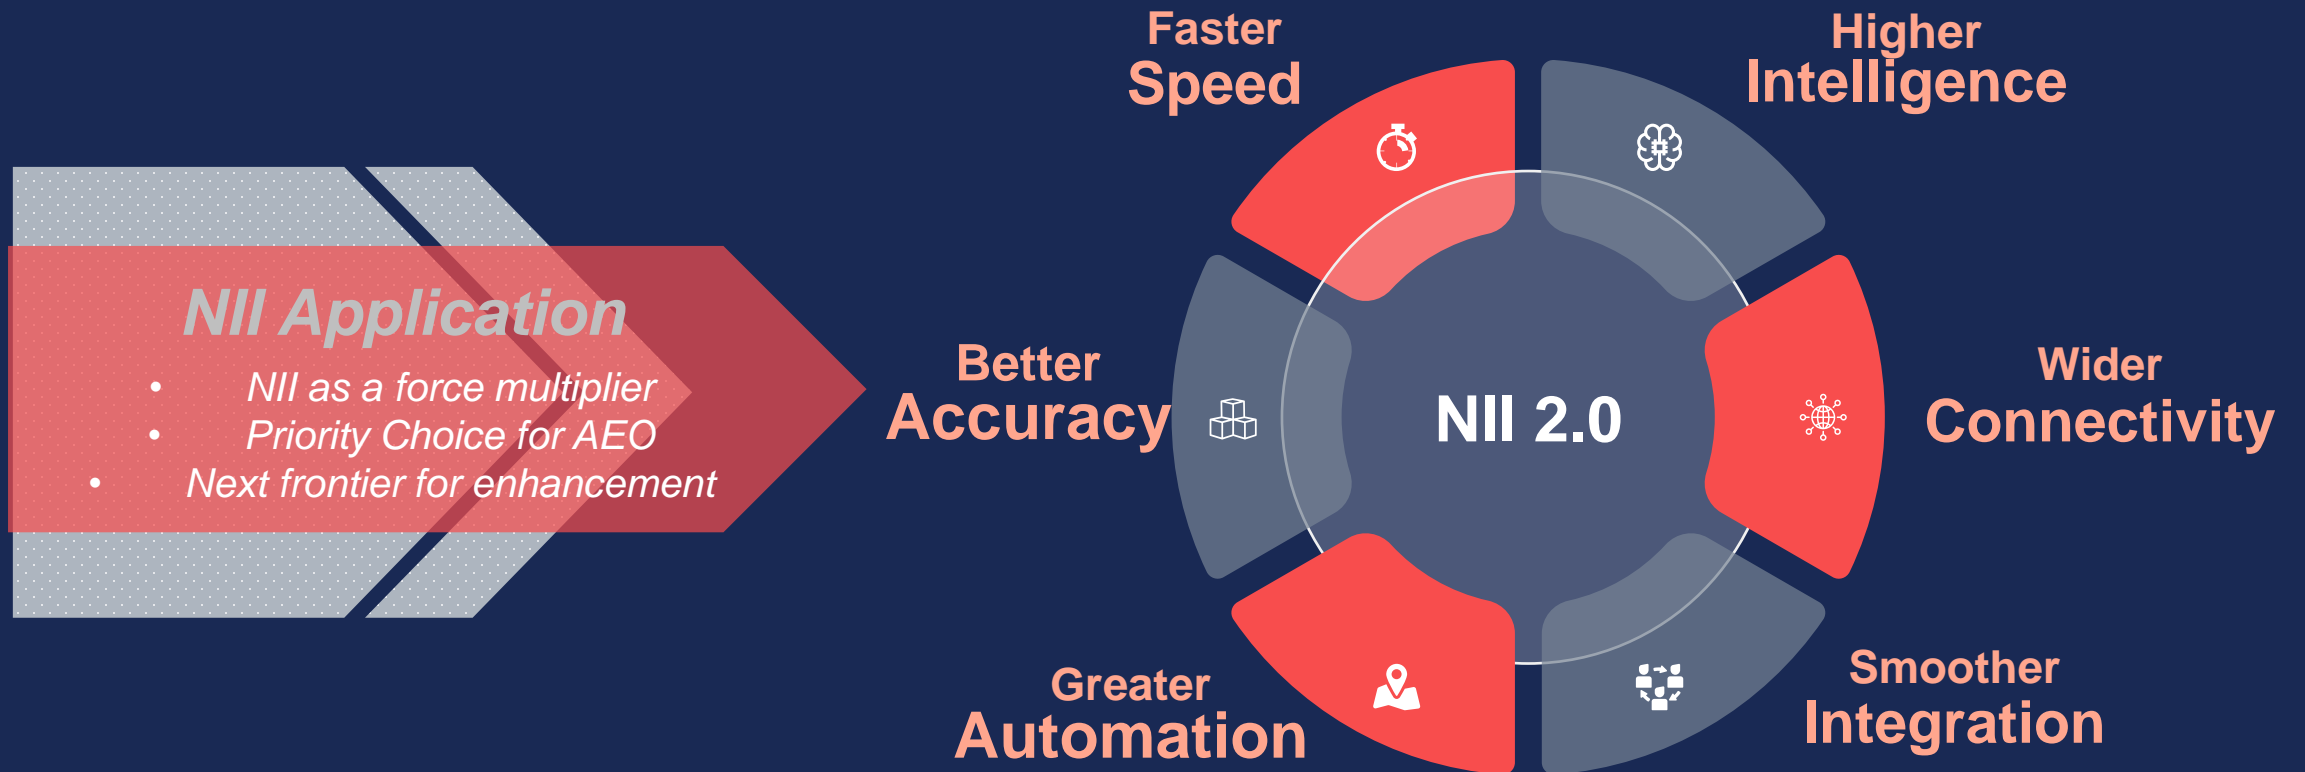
NII Application

- NII as a force multiplier
- Priority Choice for AEO
- Next frontier for enhancement

Faster
Speed

Higher
Intelligence

Better
Accuracy

NII 2.0

Wider
Connectivity

Greater
Automation

Smoother
Integration